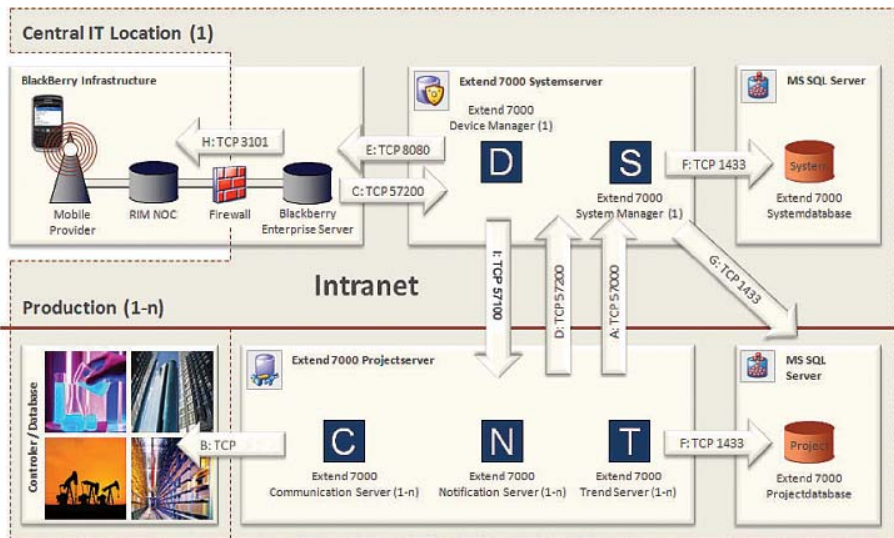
Central IT Location (1)

BlackBerry Infrastructure

Mobile Provider

RIM NOC

Firewall

Blackberry Enterprise Server

H: TCP 3101

E: TCP 8080

C: TCP 57200

Extend 7000 Systemserver

Extend 7000 Device Manager (1)

D

S

Extend 7000 System Manager (1)

F: TCP 1433

MS SQL Server

System

Extend 7000 Systemdatabase

G: TCP 1433

I: TCP 57100

D: TCP 57200

A: TCP 57000

Intranet

Production (1-n)

Controler / Database

B: TCP

Extend 7000 Projectserver

C

N

T

Extend 7000 Communication Server (1-n)

Extend 7000 Notification Server (1-n)

Extend 7000 Trend Server (1-n)

F: TCP 1433

MS SQL Server

Project

Extend 7000 Projectdatabase